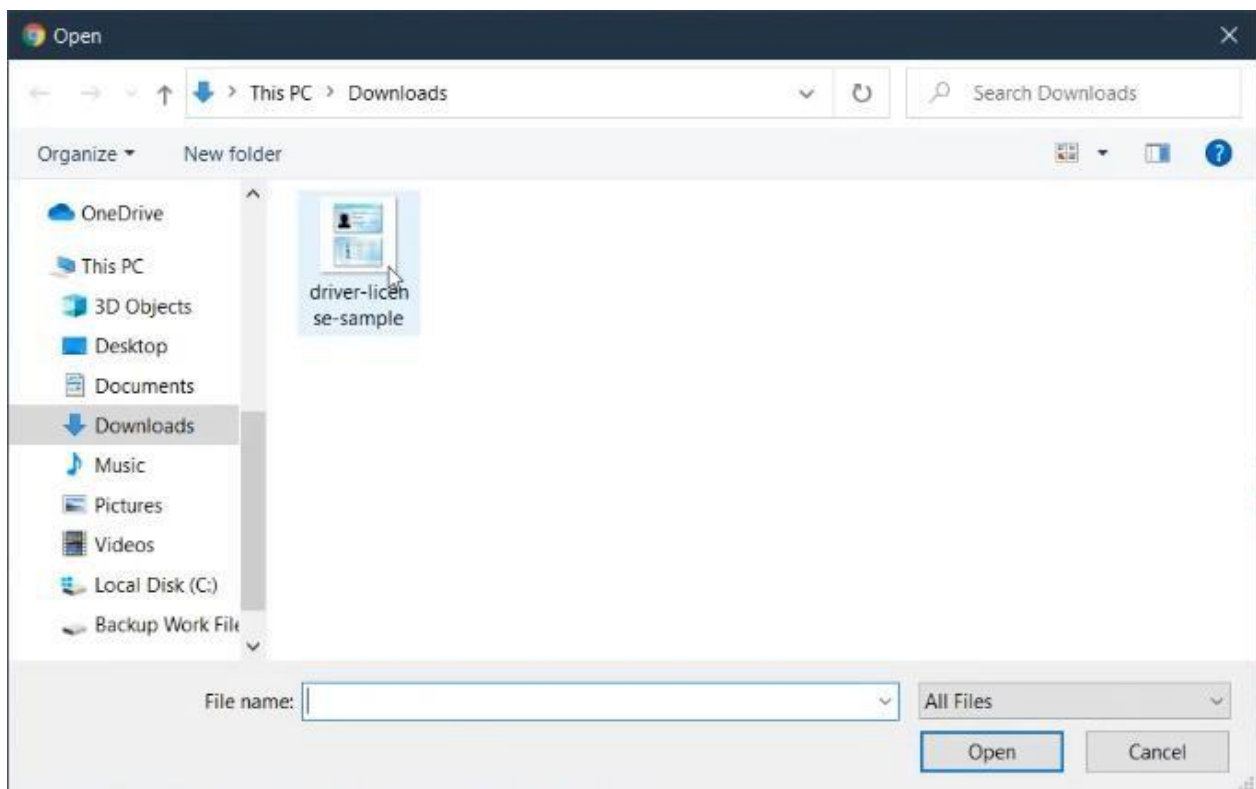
Open

This PC > Downloads

Search Downloads

Organize ▾ New folder

OneDrive
This PC
3D Objects
Desktop
Documents
Downloads
Music
Pictures
Videos
Local Disk (C:)
Backup Work File

driver-license-sample

File name:

All Files

Open

Cancel